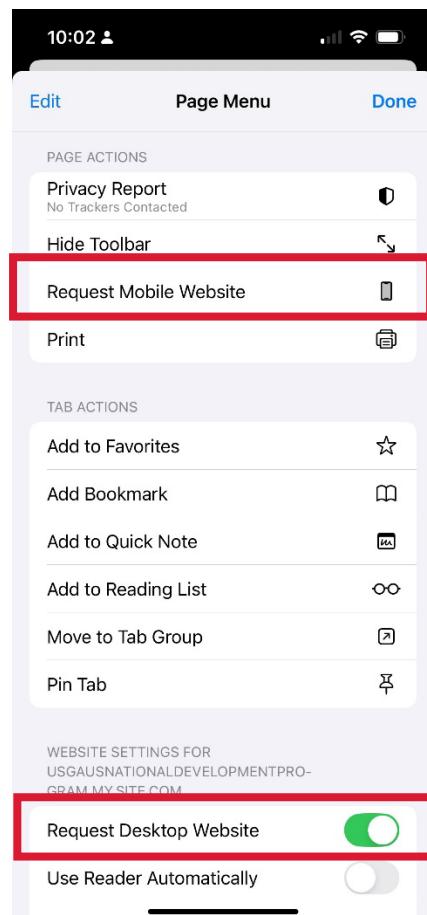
10:02

Edit
Page Menu
Done

PAGE ACTIONS

Privacy Report
No Trackers Contacted

Hide Toolbar

Request Mobile Website

Print

TAB ACTIONS

Add to Favorites

Add Bookmark

Add to Quick Note

Add to Reading List

Move to Tab Group

Pin Tab

WEBSITE SETTINGS FOR USGAUSNATIONALDEVELOPMENTPROGRAM.MY.SITE.COM

Request Desktop Website

Use Reader Automatically